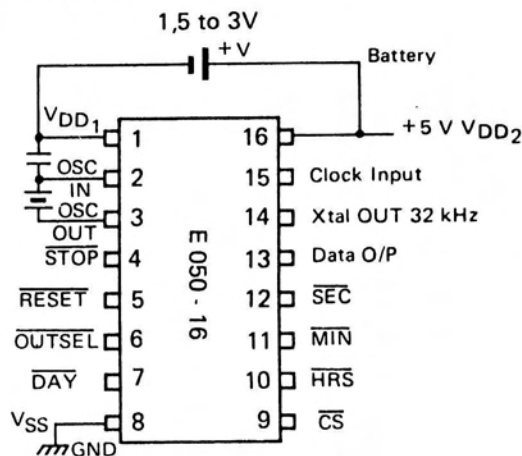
1,5 to 3V

+V

Battery

$V_{DD_1}$

1

16

$+5\ V\ V_{DD_2}$

OSC IN

2

15

Clock Input

OSC OUT

3

14

Xtal OUT 32 kHz

$\overline{STOP}$

4

13

Data O/P

$\overline{RESET}$

5

12

$\overline{SEC}$

$\overline{OUTSEL}$

6

11

$\overline{MIN}$

$\overline{DAY}$

7

10

$\overline{HRS}$

$V_{SS}$

8

9

$\overline{CS}$

GND

E 050 - 16